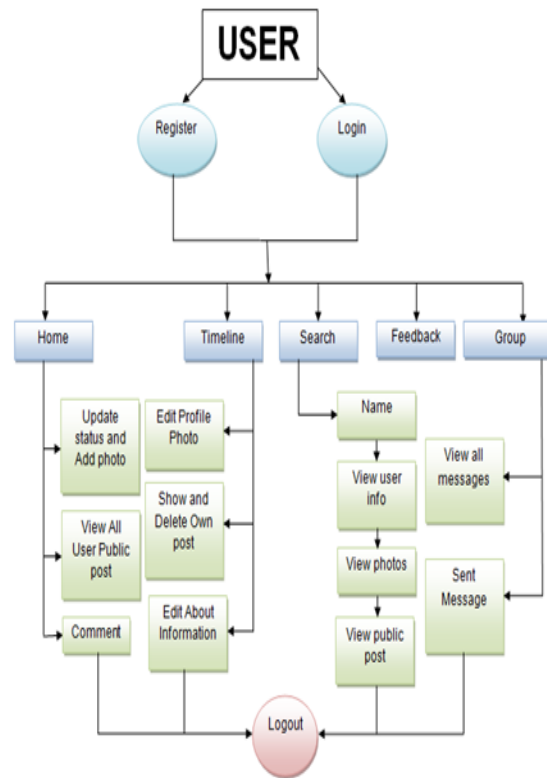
USER

Register

Login

Home

Timeline

Search

Feedback

Group

Update status and Add photo

View All User Public post

Comment

Edit Profile Photo

Show and Delete Own post

Edit About Information

Name

View user info

View photos

View public post

View all messages

Sent Message

Logout